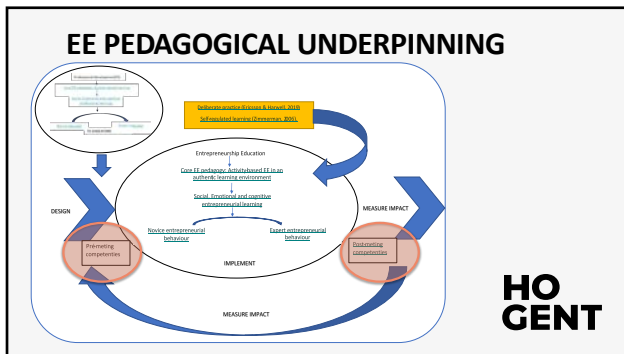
EE PEDAGOGICAL UNDERPINNING

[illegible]

Deliberate practice (Ericsson & Harwell, 2019)
Self-regulated learning (Zimmerman, 2006)

Entrepreneurship Education

Core EE pedagogy: Activity-based EE in an authentic learning environment

Social, Emotional and cognitive entrepreneurial learning

Novice entrepreneurial behaviour

Expert entrepreneurial behaviour

DESIGN

Prémeting competenties

IMPLEMENT

MEASURE IMPACT

Postmeting competenties

MEASURE IMPACT

HO
GENT